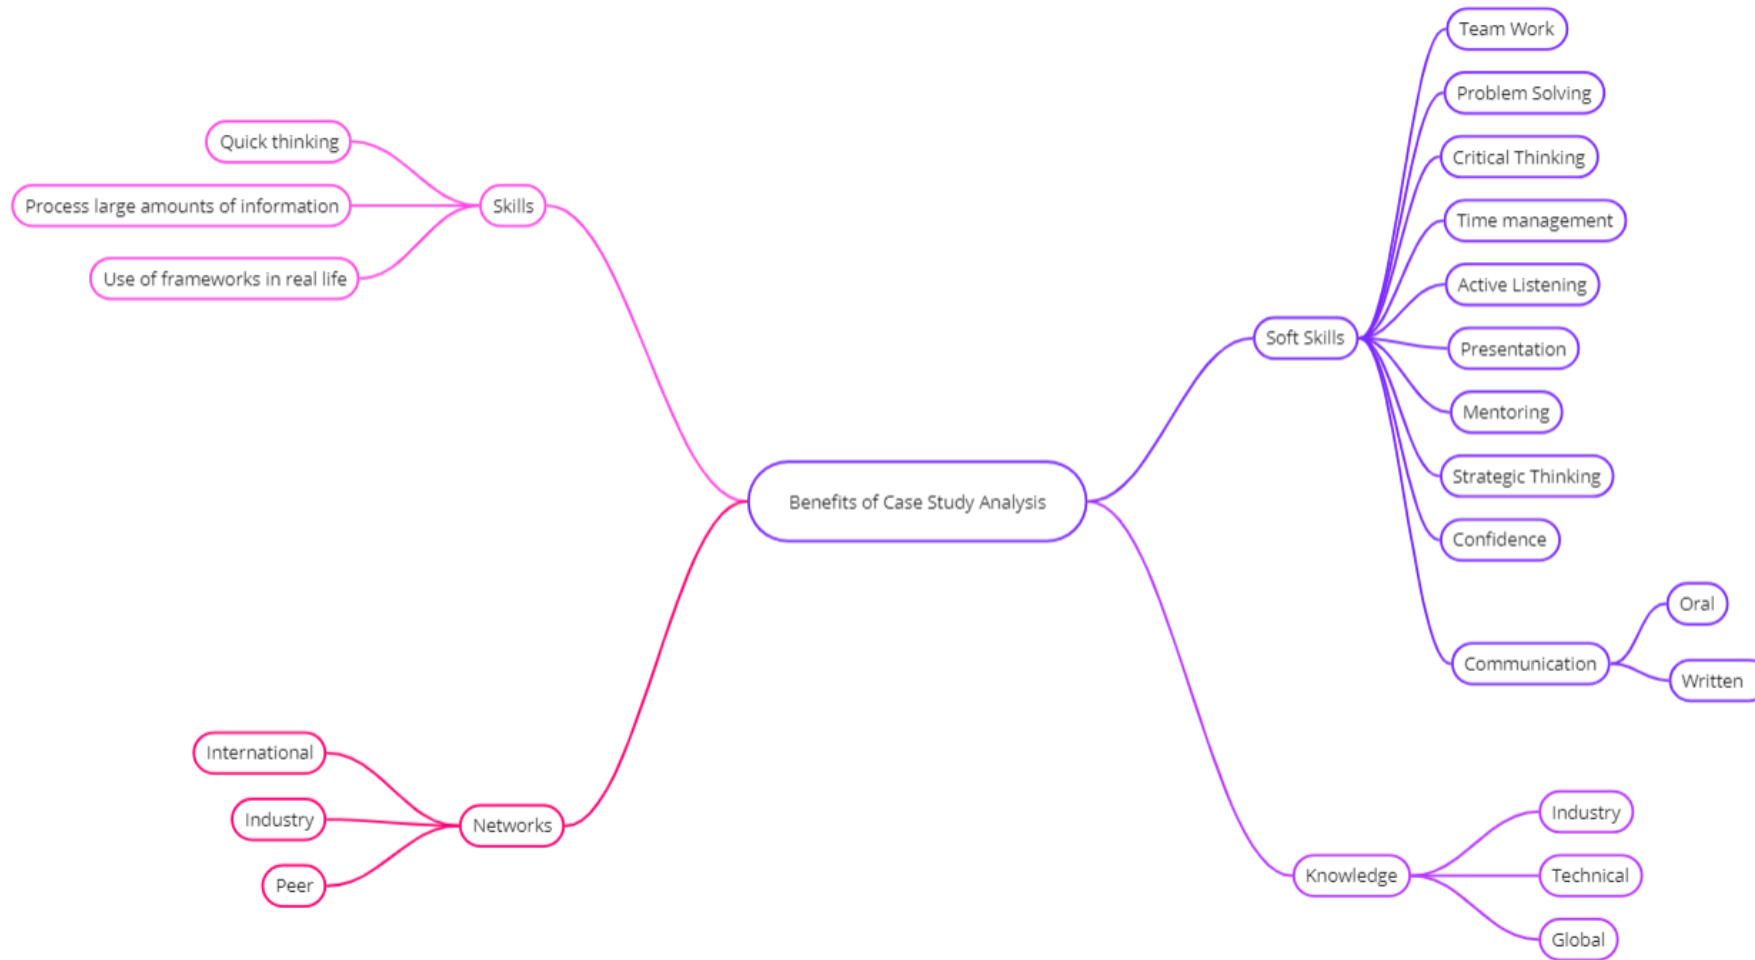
Benefits of Case Study Analysis

Skills
Quick thinking
Process large amounts of information
Use of frameworks in real life

Networks
International
Industry
Peer

Soft Skills
Team Work
Problem Solving
Critical Thinking
Time management
Active Listening
Presentation
Mentoring
Strategic Thinking
Confidence
Communication
Oral
Written

Knowledge
Industry
Technical
Global